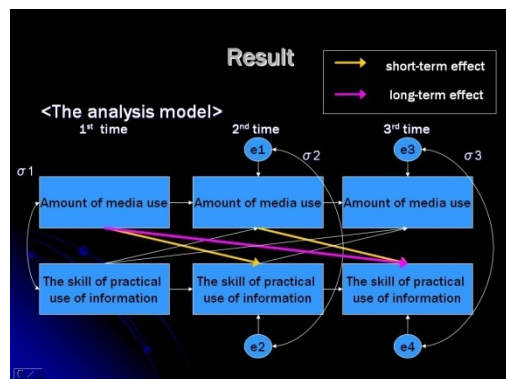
Result

short-term effect

long-term effect

<The analysis model>

1st time

2nd time

3rd time

e1

$\sigma$2

e3

$\sigma$3

$\sigma$1

Amount of media use

Amount of media use

Amount of media use

The skill of practical use of information

The skill of practical use of information

The skill of practical use of information

e2

e4